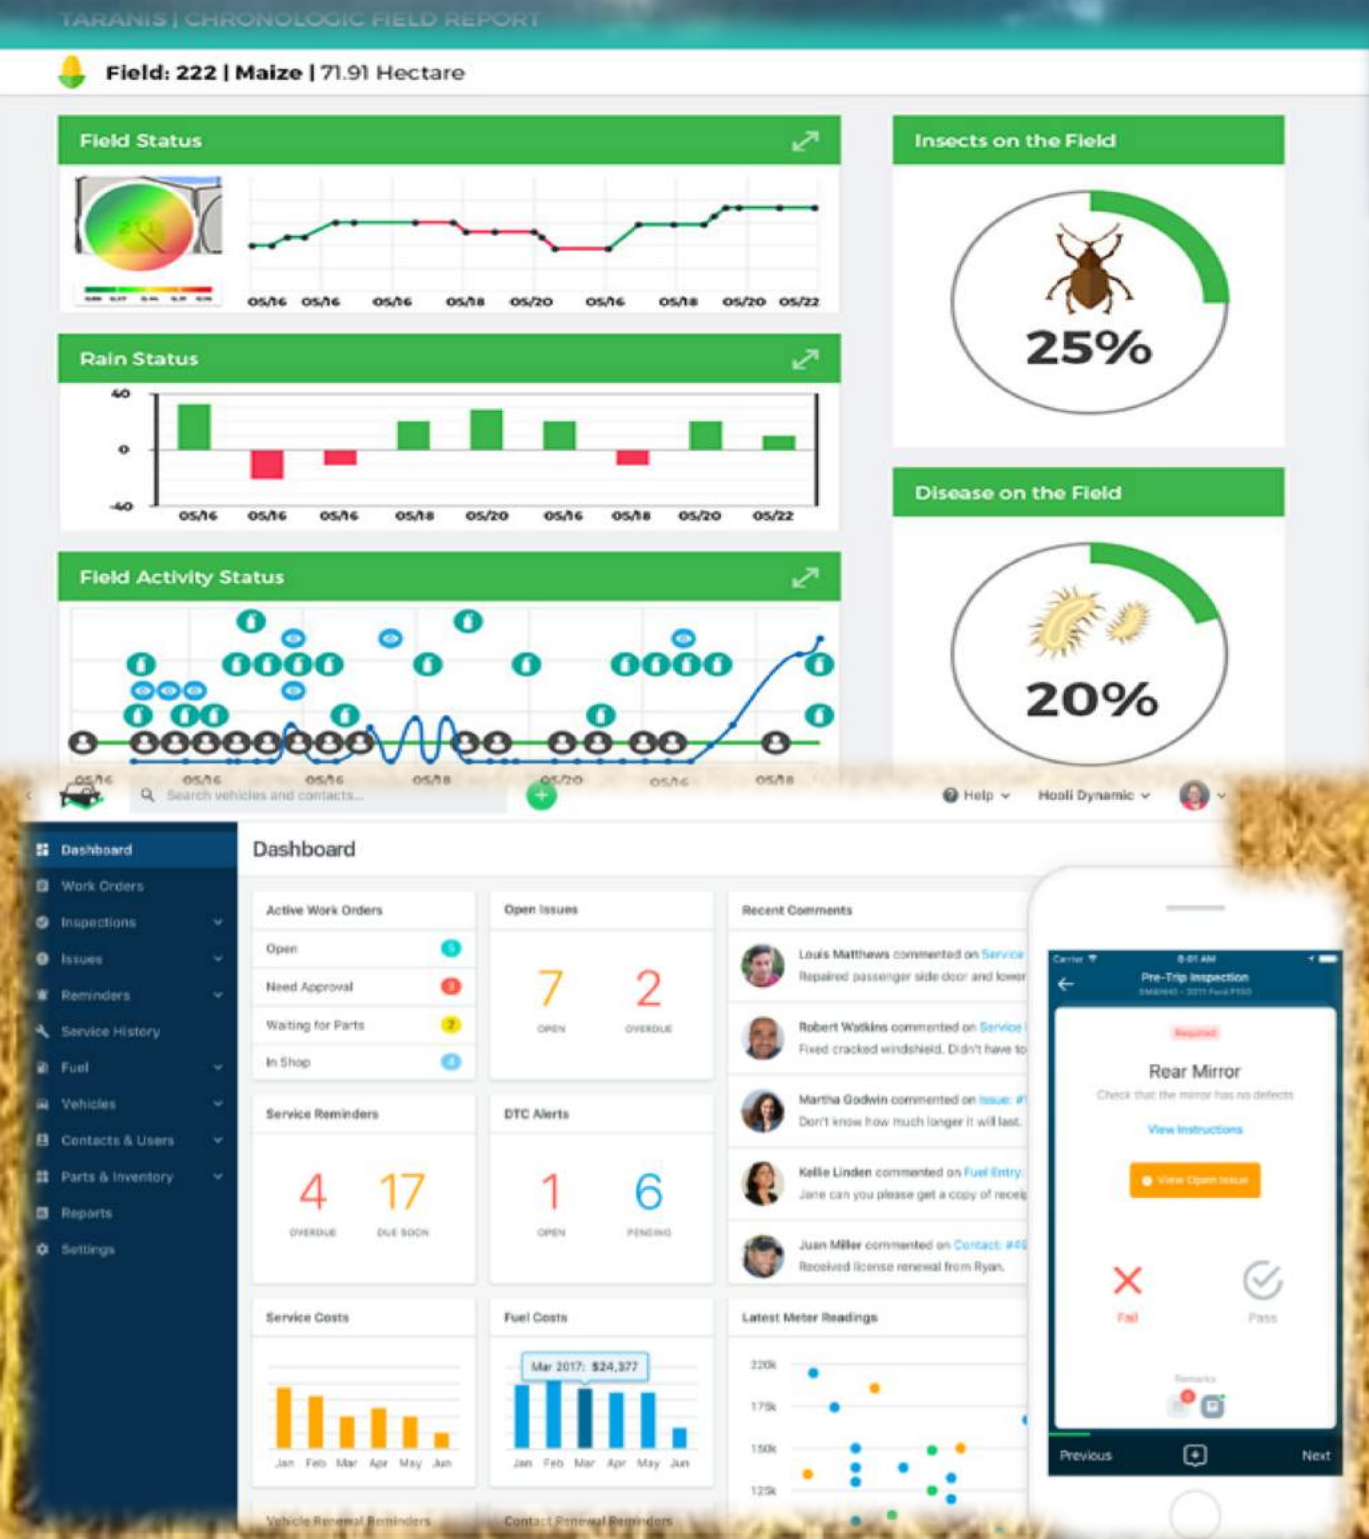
TARANIS | CHRONOLOGIC FIELD REPORT

Field: 222 | Maize | 71.91 Hectare

Field Status

05/16 05/16 05/16 05/18 05/20 05/16 05/18 05/20 05/22

Insects on the Field

25%

Rain Status

40
0
-40

05/16 05/16 05/16 05/18 05/20 05/16 05/18 05/20 05/22

Disease on the Field

20%

Field Activity Status

05/16 05/16 05/16 05/18 05/20 05/16 05/18

Search vehicles and contacts...

Help Hooli Dynamic

Dashboard
Work Orders
Inspections
Issues
Reminders
Service History
Fuel
Vehicles
Contacts & Users
Parts & Inventory
Reports
Settings

Dashboard

Active Work Orders
Open 5
Need Approval 3
Waiting for Parts 2
In Shop 4

Open Issues
7 OPEN
2 OVERDUE

Recent Comments
Louis Matthews commented on Service
Repaired passenger side door and lower
Robert Watkins commented on Service
Fixed cracked windshield. Didn't have to
Martha Godwin commented on Issue: #
Don't know how much longer it will last.
Kellie Linden commented on Fuel Entry
Jane can you please get a copy of recei
Juan Miller commented on Contact: #4
Received license renewal from Ryan.

Service Reminders
4 OVERDUE
17 DUE SOON

DTC Alerts
1 OPEN
6 PENDING

Service Costs
Jan Feb Mar Apr May Jun

Fuel Costs
Mar 2017: $24,377
Jan Feb Mar Apr May Jun

Latest Meter Readings
220k
175k
150k
125k

Vehicle Renewal Reminders
Contact Renewal Reminders

Carrier 8:01 AM
Pre-Trip Inspection
Required
Rear Mirror
Check that the mirror has no defects
View Instructions
View Open Issue
Fail
Pass
Remarks
Previous
Next